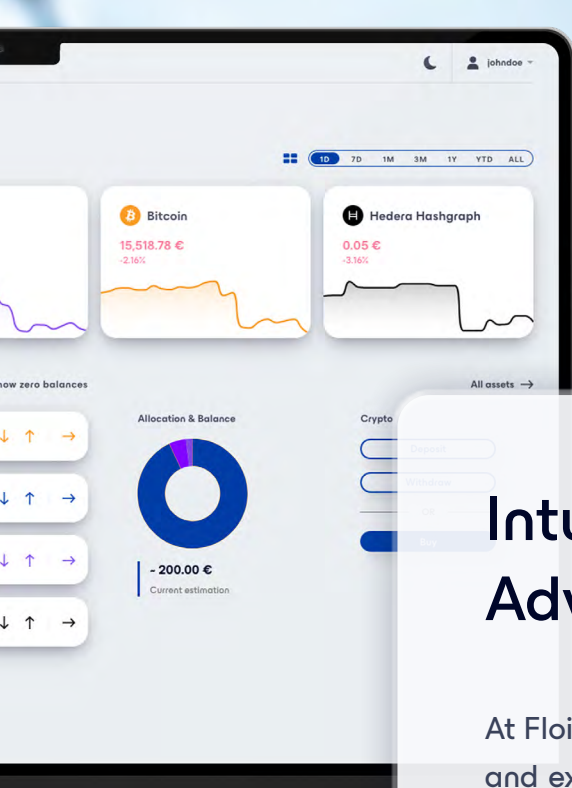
johndoe

1D 7D 1M 3M 1Y YTD ALL

Bitcoin
15,518.78 €
-2.16%

Hedera Hashgraph
0.05 €
-3.16%

how zero balances

All assets →

Allocation & Balance

Crypto

Deposit

Withdraw

OR

Buy

- 200.00 €
Current estimation

Intu
Adv

At Floi
and ex